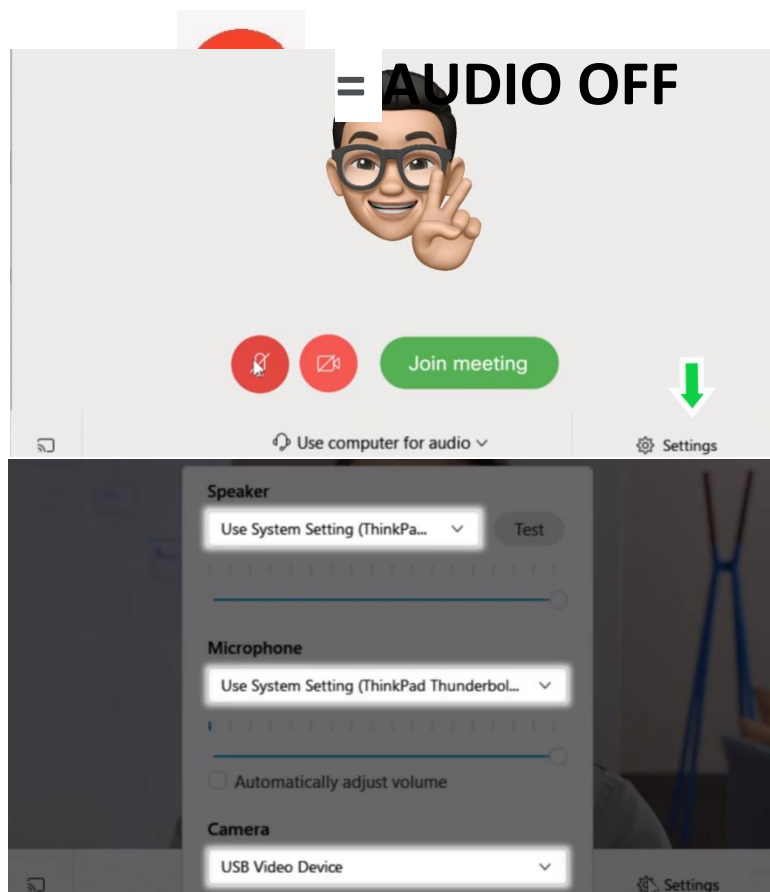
= AUDIO OFF

Join meeting

Use computer for audio

Settings

Speaker

Use System Setting (ThinkPa...

Test

Microphone

Use System Setting (ThinkPad Thunderbol...

Automatically adjust volume

Camera

USB Video Device

Settings